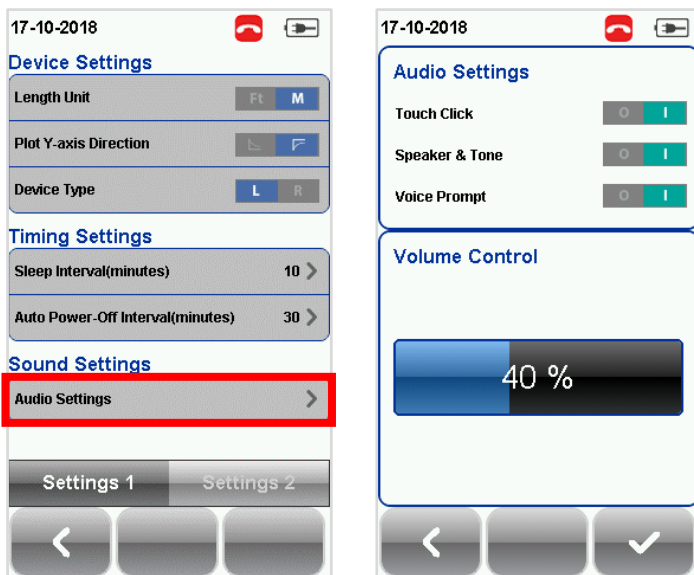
17-10-2018

Device Settings

Length Unit Ft M

Plot Y-axis Direction

Device Type L R

Timing Settings

Sleep Interval(minutes) 10

Auto Power-Off Interval(minutes) 30

Sound Settings

Audio Settings

Settings 1 Settings 2

17-10-2018

Audio Settings

Touch Click O I

Speaker & Tone O I

Voice Prompt O I

Volume Control

40 %